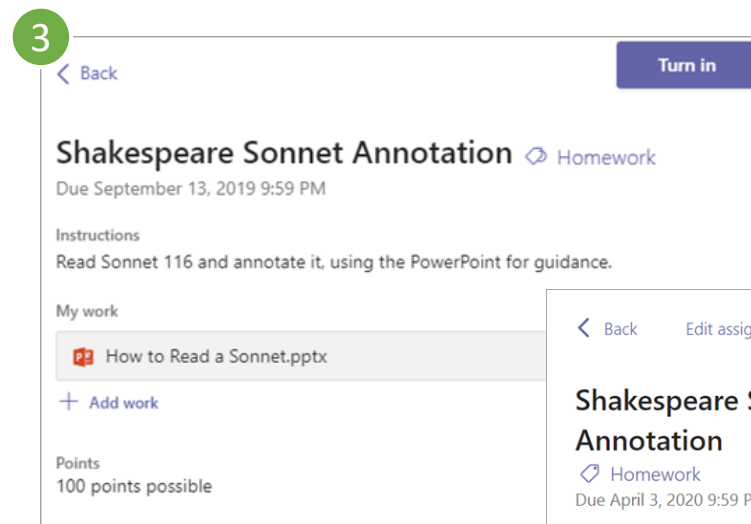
3

< Back

Turn in

Shakespeare Sonnet Annotation Homework

Due September 13, 2019 9:59 PM

Instructions

Read Sonnet 116 and annotate it, using the PowerPoint for guidance.

My work

How to Read a Sonnet.pptx

+ Add work

Points

100 points possible

< Back Edit assig

Shakespeare S

Annotation

Homework

Due April 3, 2020 9:59 P